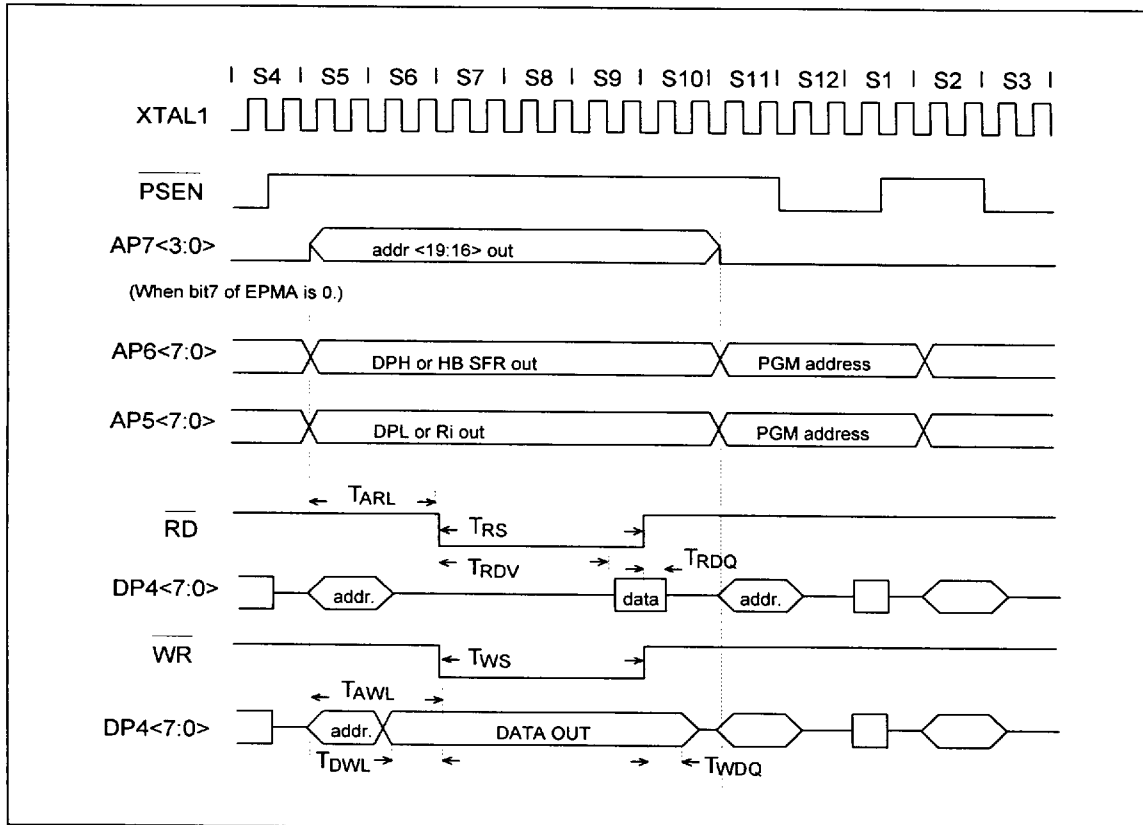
| S4 | S5 | S6 | S7 | S8 | S9 | S10 | S11 | S12 | S1 | S2 | S3 |

XTAL1

$\overline{PSEN}$

AP7<3:0>

addr <19:16> out

(When bit7 of EPMA is 0.)

AP6<7:0>

DPH or HB SFR out

PGM address

AP5<7:0>

DPL or Ri out

PGM address

$T_{ARL}$

$\overline{RD}$

$T_{RS}$

$T_{RDV}$

$T_{RDQ}$

DP4<7:0>

addr.

data

addr.

$\overline{WR}$

$T_{WS}$

$T_{AWL}$

DP4<7:0>

addr.

DATA OUT

$T_{DWL}$

$T_{WDQ}$